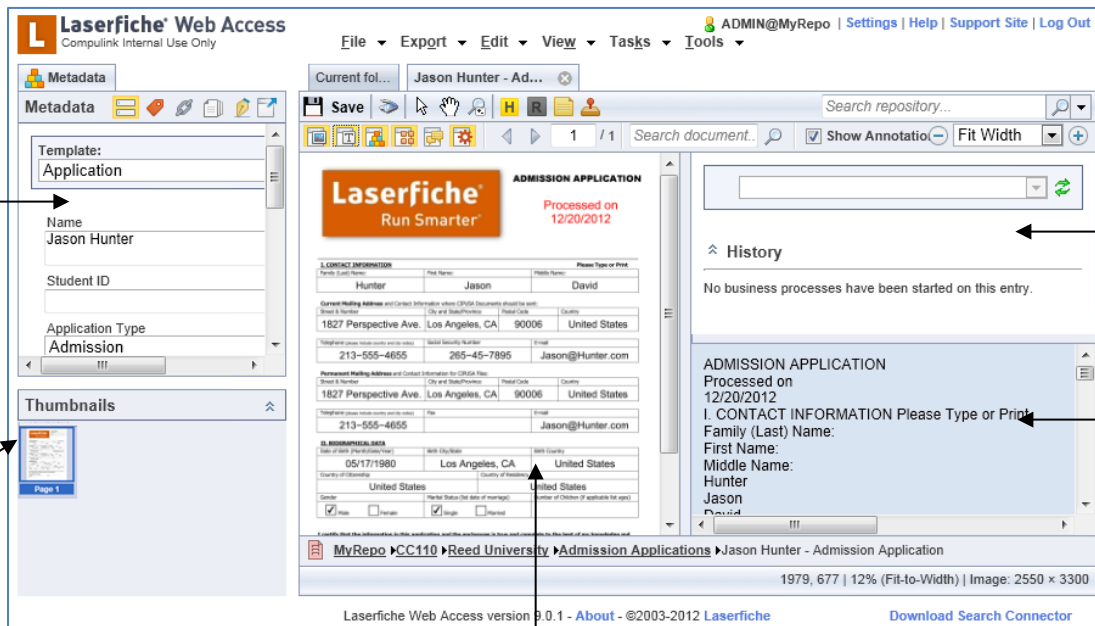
Laserfiche Web Access
Compulink Internal Use Only

ADMIN@MyRepo | Settings | Help | Support Site | Log Out

File Export Edit View Tasks Tools

Metadata

Current fol... Jason Hunter - Ad...

Save

Search repository...

Metadata

1 /1 Search document... Show Annotatio Fit Width

Template:
Application

Name
Jason Hunter

Student ID

Application Type
Admission

Thumbnails

Page 1

Laserfiche Run Smarter

ADMISSION APPLICATION

Processed on 12/20/2012

I. CONTACT INFORMATION Please Type or Print

| Family (Last) Name: | First Name: | Middle Name: |
|---|---|---|
| Hunter | Jason | David |

Current Mailing Address and Contact Information where CIPUSA Documents should be sent:

| Street & Number | City and State/Province | Postal Code | Country |
|---|---|---|---|
| 1827 Perspective Ave. | Los Angeles, CA | 90006 | United States |

| Telephone | Social Security Number | E-mail |
|---|---|---|
| 213-555-4655 | 265-45-7895 | Jason@Hunter.com |

Permanent Mailing Address and Contact Information for CIPUSA Files:

| Street & Number | City and State/Province | Postal Code | Country |
|---|---|---|---|
| 1827 Perspective Ave. | Los Angeles, CA | 90006 | United States |

| Telephone | Fax | E-mail |
|---|---|---|
| 213-555-4655 | | Jason@Hunter.com |

II. BIOGRAPHICAL DATA

| Date of Birth | Birth City/State | Birth Country |
|---|---|---|
| 05/17/1980 | Los Angeles, CA | United States |

| Country of Citizenship | Country of Residency |
|---|---|
| United States | United States |

Gender Male Female Marital Status Single Married Number of Children

History

No business processes have been started on this entry.

ADMISSION APPLICATION
Processed on
12/20/2012
I. CONTACT INFORMATION Please Type or Print
Family (Last) Name:
First Name:
Middle Name:
Hunter
Jason
David

MyRepo CC110 Reed University Admission Applications Jason Hunter - Admission Application

1979, 677 | 12% (Fit-to-Width) | Image: 2550 × 3300

Laserfiche Web Access version 9.0.1 - About - ©2003-2012 Laserfiche

Download Search Connector